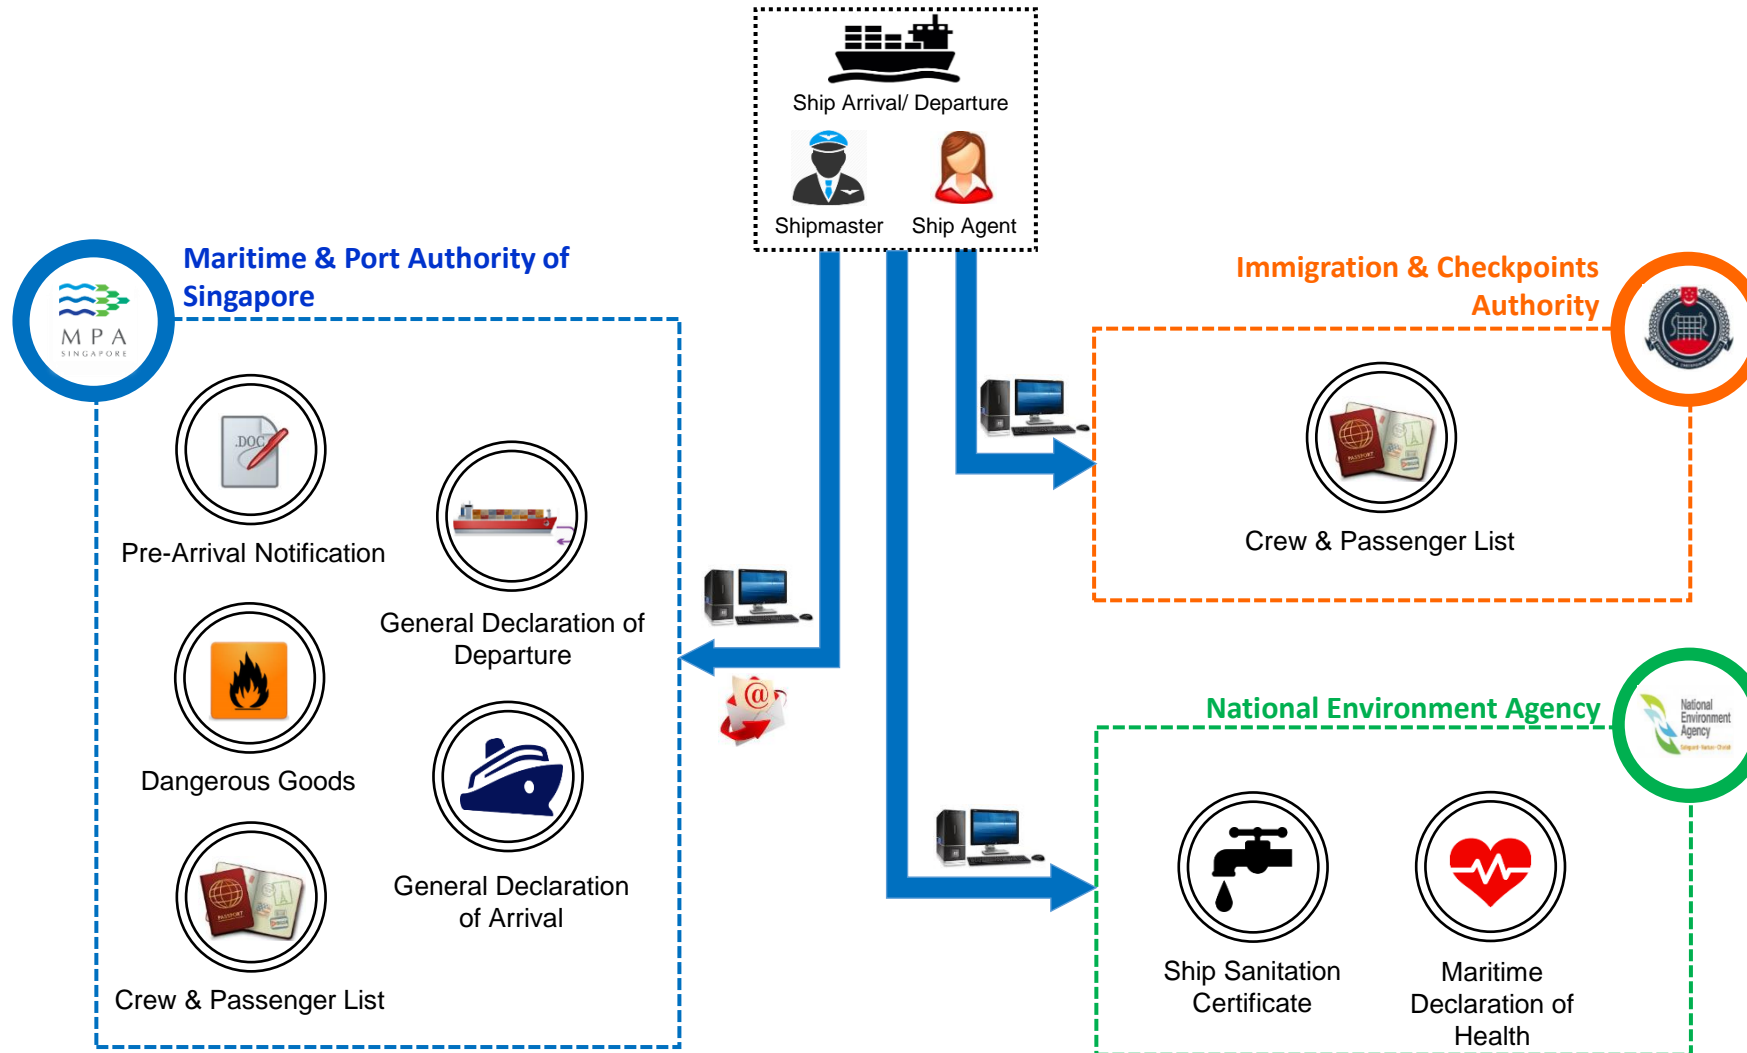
Ship Arrival/ Departure

Shipmaster

Ship Agent

Maritime & Port Authority of Singapore

MPA SINGAPORE

.DOC

Pre-Arrival Notification

General Declaration of Departure

Dangerous Goods

General Declaration of Arrival

PASSPORT

Crew & Passenger List

@

Immigration & Checkpoints Authority

PASSPORT

Crew & Passenger List

National Environment Agency

National Environment Agency

Ship Sanitation Certificate

Maritime Declaration of Health